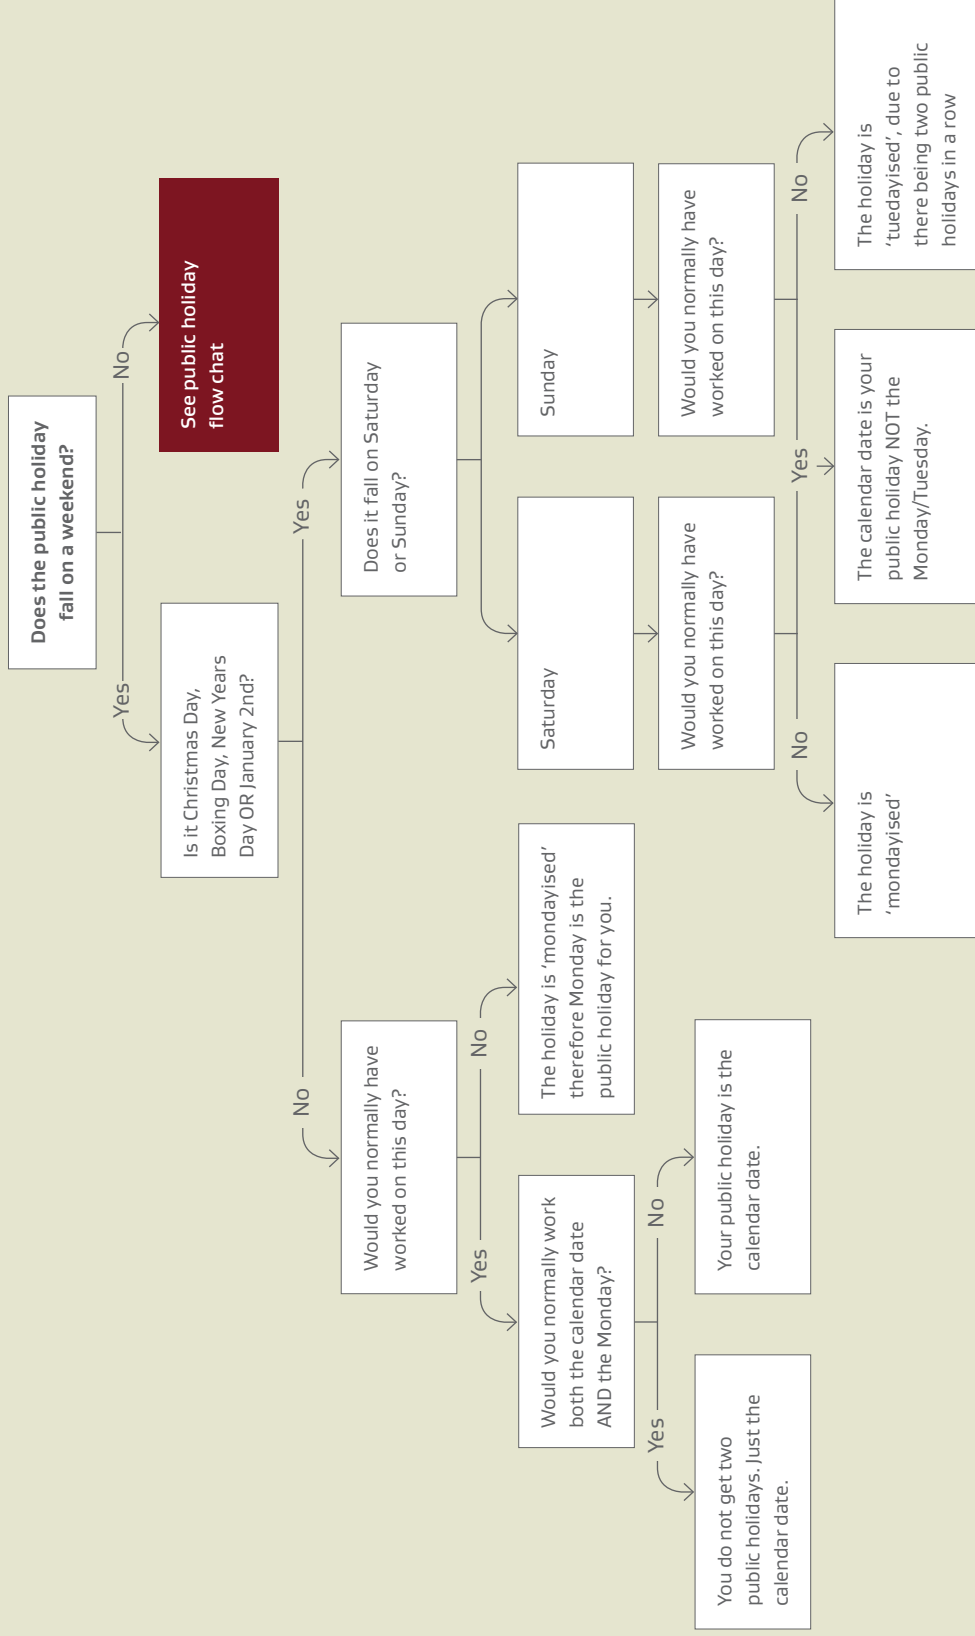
Does the public holiday fall on a weekend?

No

See public holiday flow chat

Yes

Is it Christmas Day, Boxing Day, New Years Day OR January 2nd?

Yes

Does it fall on Saturday or Sunday?

Saturday

Sunday

Would you normally have worked on this day?

Would you normally have worked on this day?

No

The holiday is 'mondayised'

Yes

The calendar date is your public holiday NOT the Monday/Tuesday.

No

The holiday is 'tuedayised', due to there being two public holidays in a row

No

Would you normally have worked on this day?

No

The holiday is 'mondayised' therefore Monday is the public holiday for you.

Yes

Would you normally work both the calendar date AND the Monday?

No

Your public holiday is the calendar date.

Yes

You do not get two public holidays. Just the calendar date.